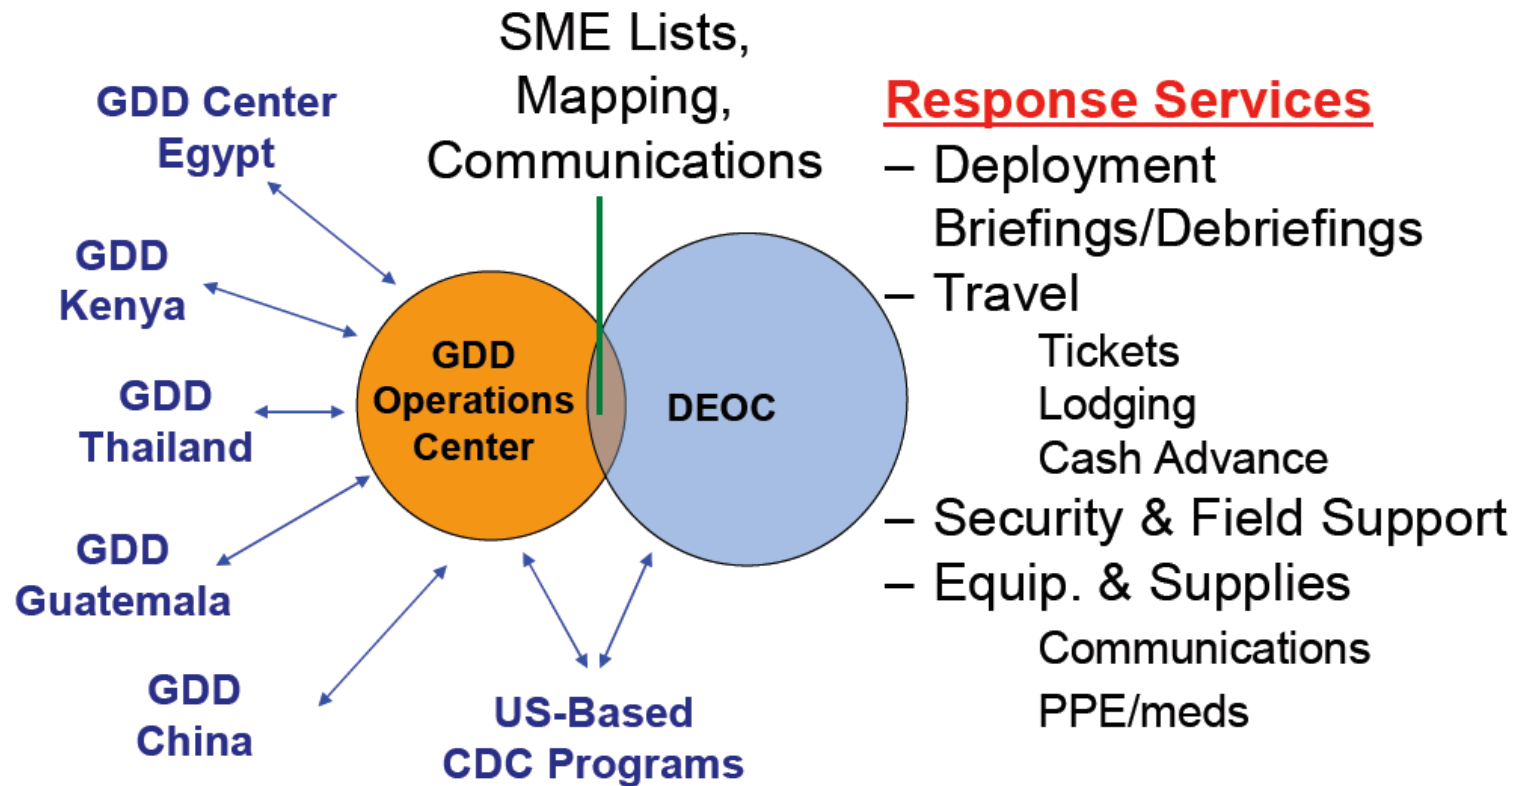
SME Lists, Mapping, Communications

GDD Center Egypt

GDD Kenya

GDD Thailand

GDD Guatemala

GDD China

GDD Operations Center

DEOC

US-Based CDC Programs

Response Services
– Deployment Briefings/Debriefings
– Travel
Tickets
Lodging
Cash Advance
– Security & Field Support
– Equip. & Supplies
Communications
PPE/meds